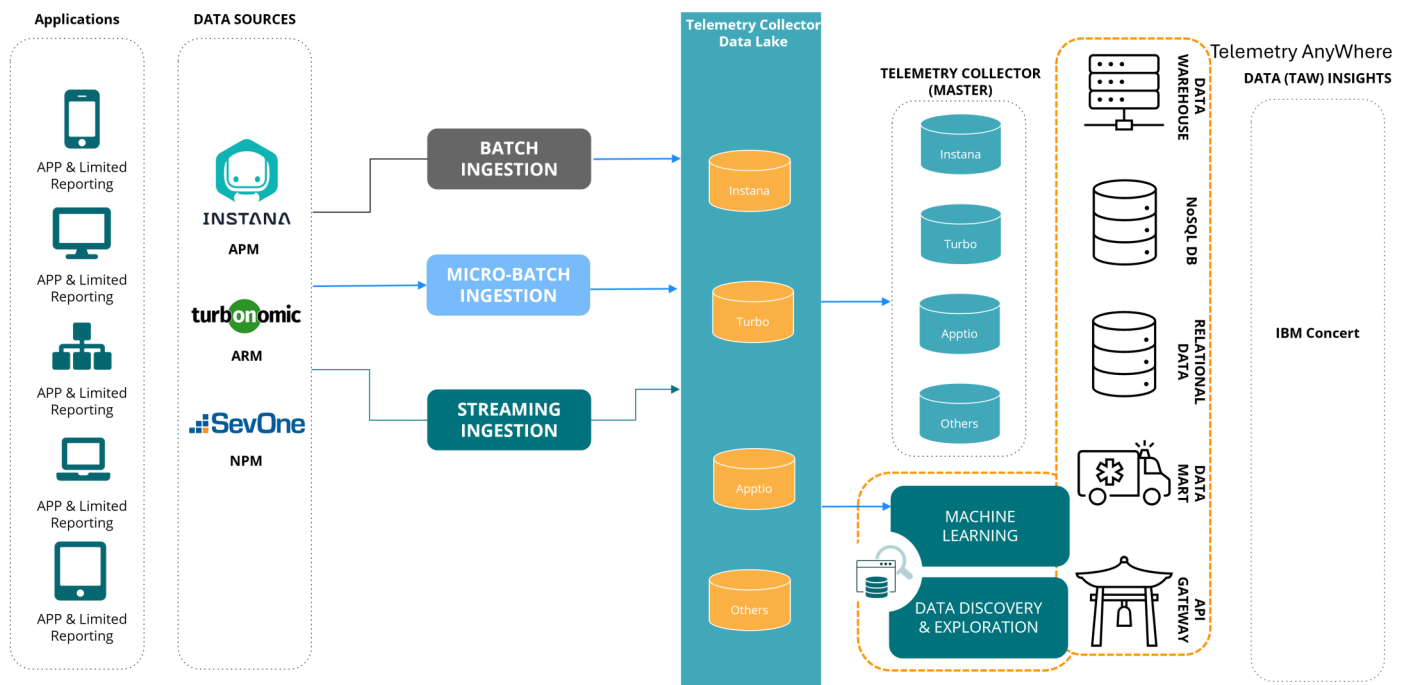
Applications

APP & Limited Reporting

APP & Limited Reporting

APP & Limited Reporting

APP & Limited Reporting

APP & Limited Reporting

DATA SOURCES

INSTANA

APM

turbonomic

ARM

SevOne

NPM

BATCH INGESTION

MICRO-BATCH INGESTION

STREAMING INGESTION

Telemetry Collector Data Lake

Instana

Turbo

Apptio

Others

TELEMETRY COLLECTOR (MASTER)

Instana

Turbo

Apptio

Others

MACHINE LEARNING

DATA DISCOVERY & EXPLORATION

DATA WAREHOUSE

NoSQL DB

RELATIONAL DATA

DATA MART

API GATEWAY

Telemetry AnyWhere

DATA (TAW) INSIGHTS

IBM Concert